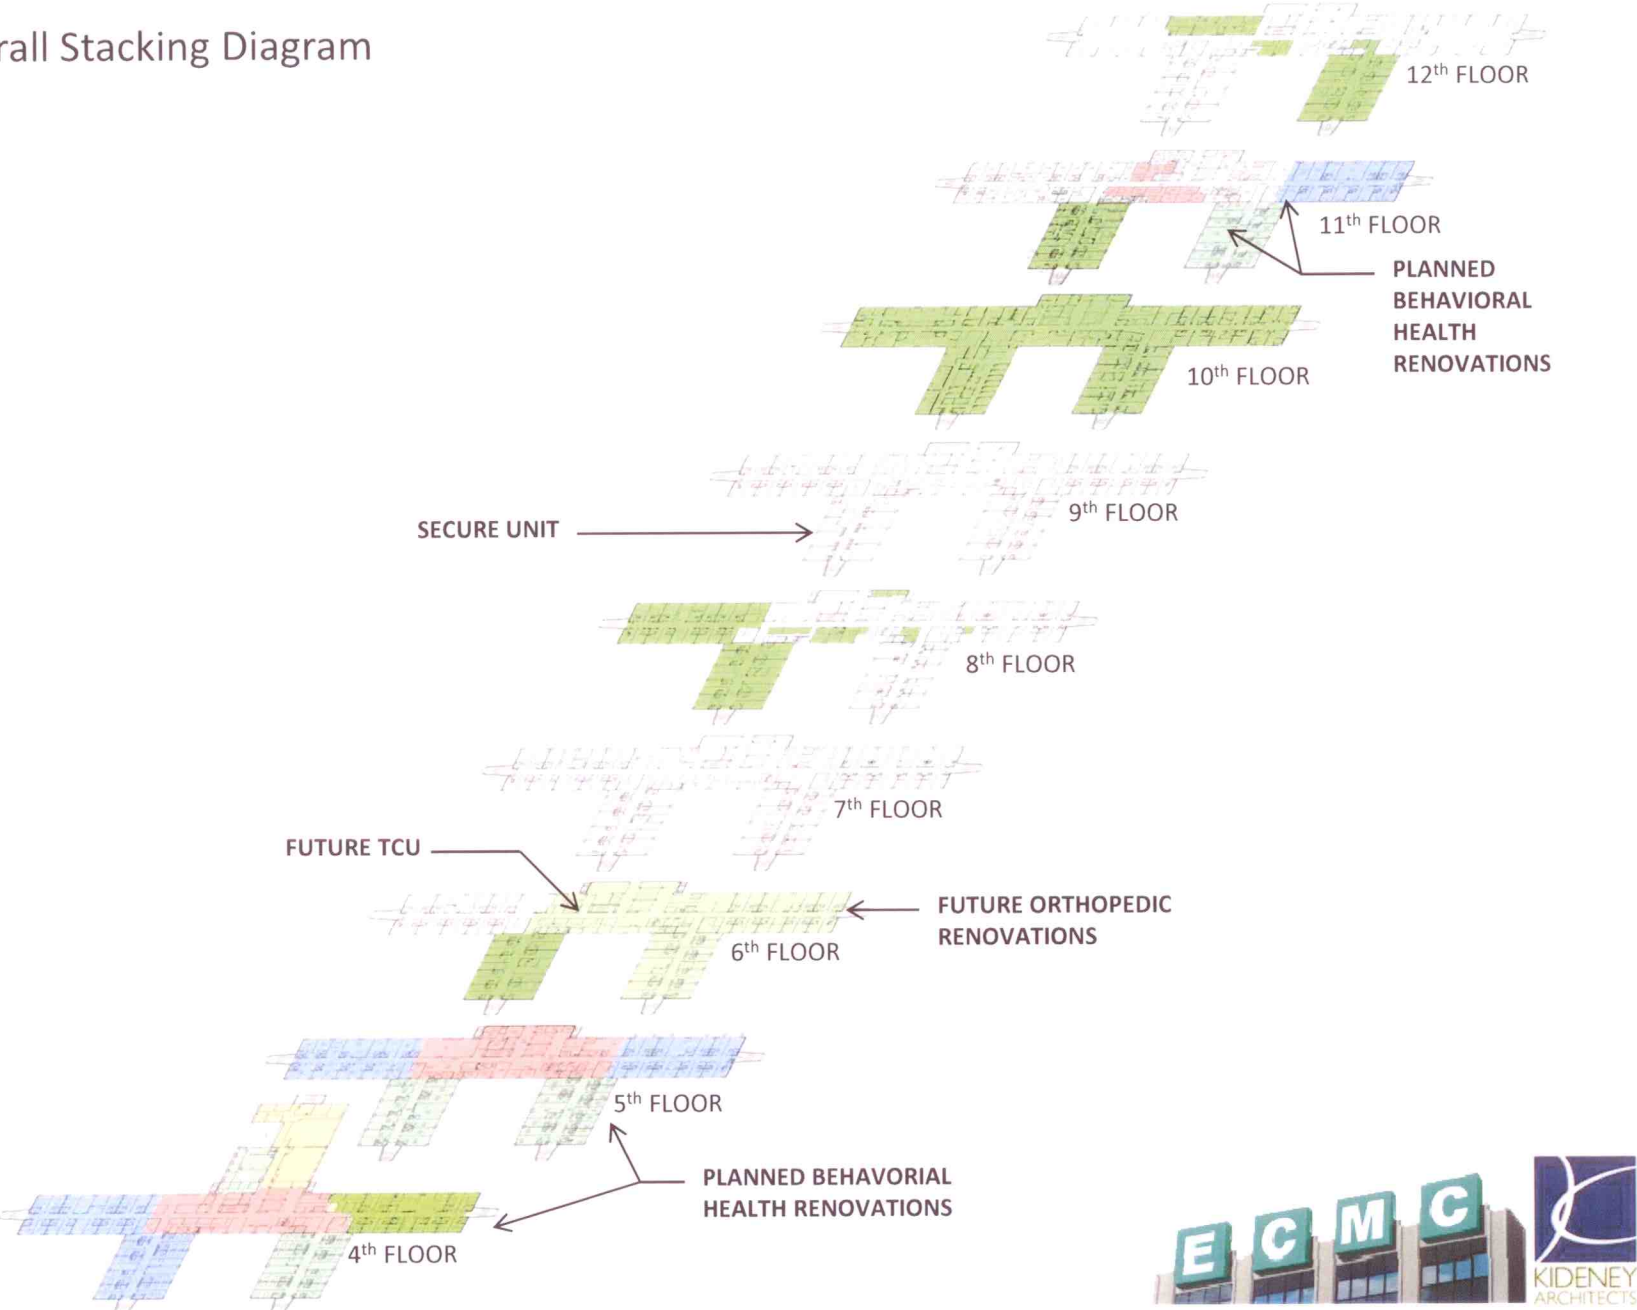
rall Stacking Diagram

12$^{th}$ FLOOR

11$^{th}$ FLOOR

PLANNED BEHAVIORAL HEALTH RENOVATIONS

10$^{th}$ FLOOR

SECURE UNIT

9$^{th}$ FLOOR

8$^{th}$ FLOOR

7$^{th}$ FLOOR

FUTURE TCU

FUTURE ORTHOPEDIC RENOVATIONS

6$^{th}$ FLOOR

5$^{th}$ FLOOR

PLANNED BEHAVORIAL HEALTH RENOVATIONS

4$^{th}$ FLOOR

ECMC

KIDENEY ARCHITECTS